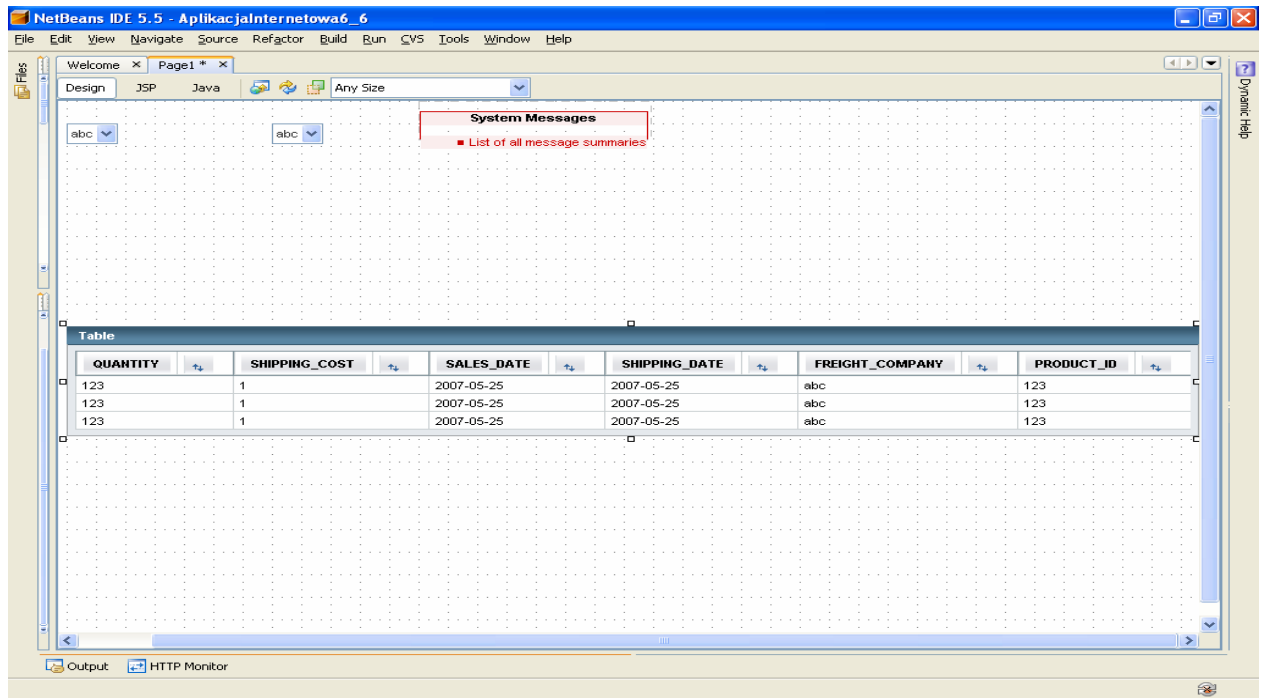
NetBeans IDE 5.5 - AplikacjaInternetowa6_6

File Edit View Navigate Source Refactor Build Run CVS Tools Window Help

Files

Welcome × Page1 * ×

Design JSP Java Any Size

Dynamic Help

abc abc

System Messages

■ List of all message summaries

Table

| QUANTITY | SHIPPING_COST | SALES_DATE | SHIPPING_DATE | FREIGHT_COMPANY | PRODUCT_ID |
|---|---|---|---|---|---|
| 123 | 1 | 2007-05-25 | 2007-05-25 | abc | 123 |
| 123 | 1 | 2007-05-25 | 2007-05-25 | abc | 123 |
| 123 | 1 | 2007-05-25 | 2007-05-25 | abc | 123 |

Output HTTP Monitor